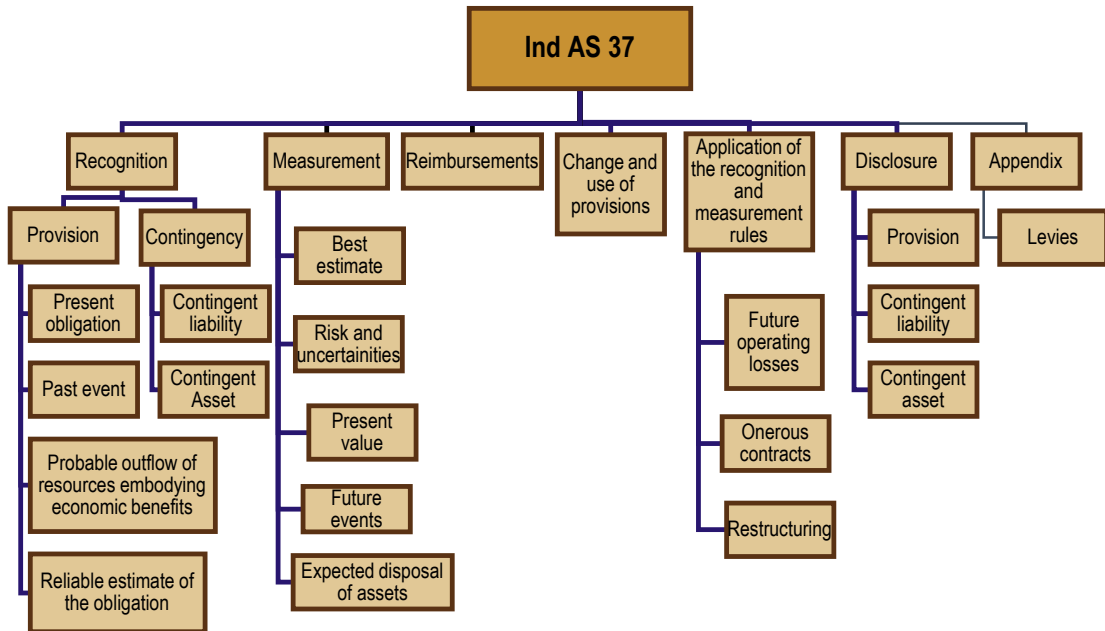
Ind AS 37

Recognition

Provision

Present obligation

Past event

Probable outflow of resources embodying economic benefits

Reliable estimate of the obligation

Contingency

Contingent liability

Contingent Asset

Measurement

Best estimate

Risk and uncertainities

Present value

Future events

Expected disposal of assets

Reimbursements

Change and use of provisions

Application of the recognition and measurement rules

Future operating losses

Onerous contracts

Restructuring

Disclosure

Provision

Contingent liability

Contingent asset

Appendix

Levies